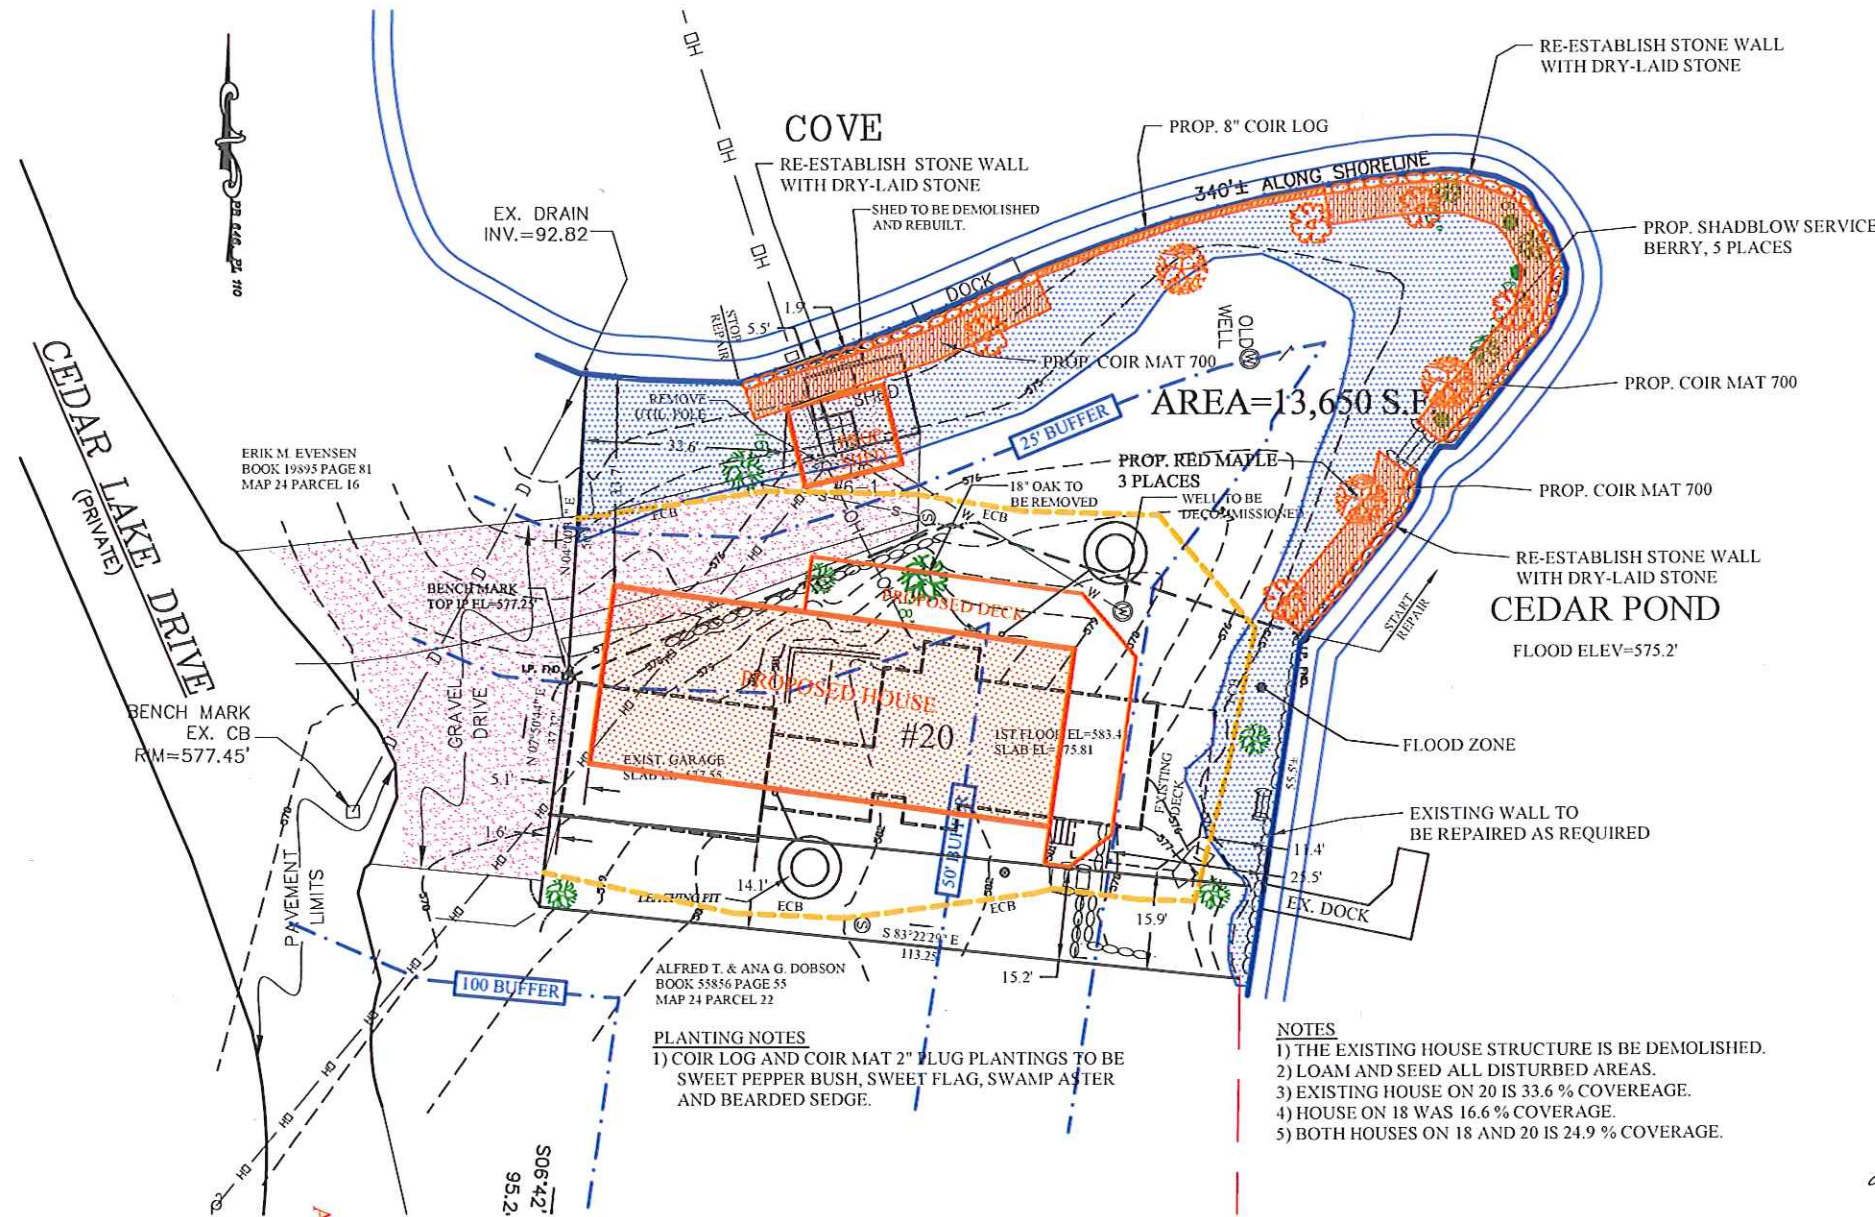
COVE

RE-ESTABLISH STONE WALL WITH DRY-LAID STONE

PROP. 8" COIR LOG

RE-ESTABLISH STONE WALL WITH DRY-LAID STONE

SHED TO BE DEMOLISHED AND REBUILT.

EX. DRAIN INV.=92.82

340'± ALONG SHORELINE

PROP. SHADBLOW SERVICE BERRY, 5 PLACES

DOCK

STOP REPAIR

5.5'

1.9

OLD WELL

PROP. COIR MAT 700

AREA=13,650 S.F

PROP. COIR MAT 700

REMOVE UTIL POLE

SHED

25' BUFFER

33.6'

ERIK M. EVENSEN BOOK 19895 PAGE 81 MAP 24 PARCEL 16

PROP. RED MAPLE 3 PLACES

18" OAK TO BE REMOVED

WELL TO BE DECOMMISSIONED

PROP. COIR MAT 700

ECB

ECB

CEDAR LAKE DRIVE (PRIVATE)

BENCH MARK TOP IP EL=577.25'

RE-ESTABLISH STONE WALL WITH DRY-LAID STONE

PROPOSED DECK

CEDAR POND

START REPAIR

FLOOD ELEV=575.2'

GRAVEL DRIVE

PROPOSED HOUSE

#20

1ST FLOOR EL=583.4 SLAB EL=575.81

BENCH MARK EX. CB RIM=577.45'

EXIST. GARAGE SLAB EL=577.55

FLOOD ZONE

EXISTING DECK

5.1'

1.6'

EXISTING WALL TO BE REPAIRED AS REQUIRED

11.4'

25.5'

14.1'

LEACHING PIT

ECB

ECB

50' BUFFER

EX. DOCK

PAVEMENT LIMITS

15.9'

S 83°22'29" E 113.25

15.2'

ALFRED T. & ANA G. DOBSON BOOK 55856 PAGE 55 MAP 24 PARCEL 22

100 BUFFER

PLANTING NOTES
1) COIR LOG AND COIR MAT 2" PLUG PLANTINGS TO BE SWEET PEPPER BUSH, SWEET FLAG, SWAMP ASTER AND BEARDED SEDGE.

NOTES
1) THE EXISTING HOUSE STRUCTURE IS BE DEMOLISHED.
2) LOAM AND SEED ALL DISTURBED AREAS.
3) EXISTING HOUSE ON 20 IS 33.6 % COVEREAGE.
4) HOUSE ON 18 WAS 16.6 % COVERAGE.
5) BOTH HOUSES ON 18 AND 20 IS 24.9 % COVERAGE.

S06°42' 95.2